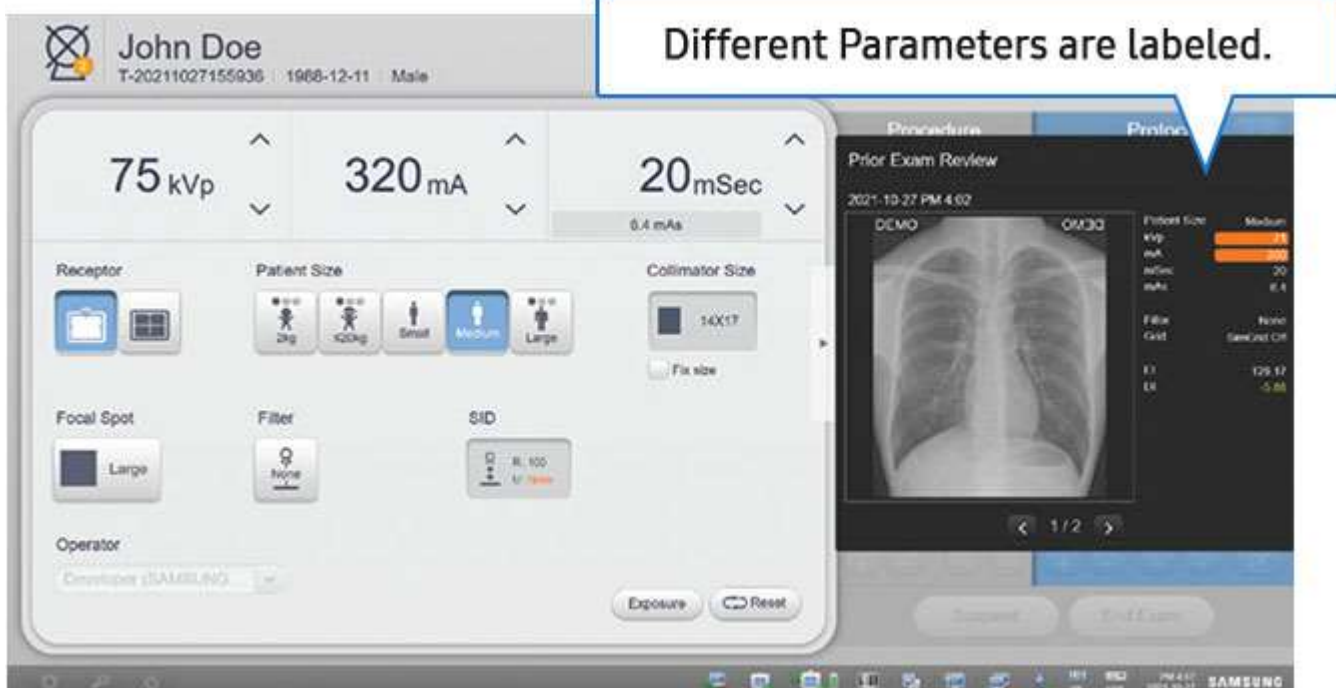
John Doe
T-20211027155936 | 1968-12-11 | Male

Different Parameters are labeled.

75 kVp

320 mA

20 mSec

8.4 mAs

Procedure

Protoc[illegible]

Prior Exam Review

2021-10-27 PM 4:02

DEMO

Patient Size Medium
kVp 75
mA 320
mSec 20
mAs 8.4
Filter None
Grid SimGrid Off
EI 129.17
DI -5.88

1/2

Receptor

Patient Size

2kg

120kg

Small

Medium

Large

Collimator Size

14X17

Fix size

Focal Spot

Large

Filter

None

SID

R: 100
M: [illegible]

Operator

Developer (SAMSUNG

Exposure

Reset

Suspend

End Exam

SAMSUNG